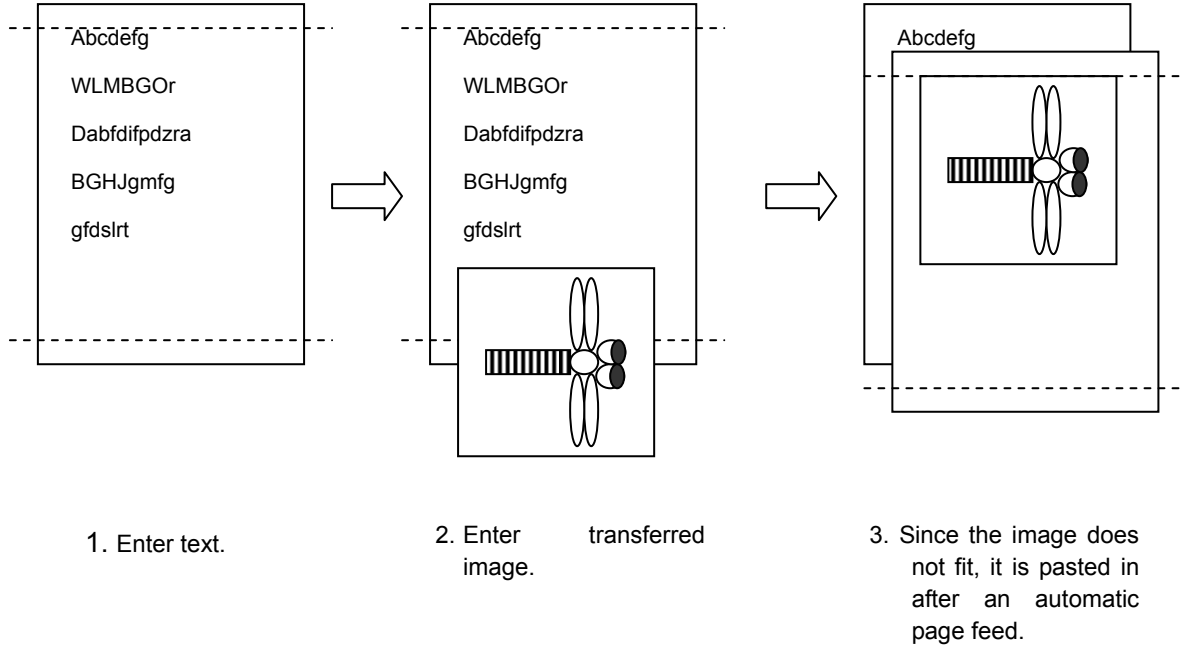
Abcdefg

WLMBGOr

Dabfdifpdzra

BGHJgmfg

gfdslrt

Abcdefg

WLMBGOr

Dabfdifpdzra

BGHJgmfg

gfdslrt

Abcdefg

1. Enter text.

2. Enter transferred image.

3. Since the image does not fit, it is pasted in after an automatic page feed.